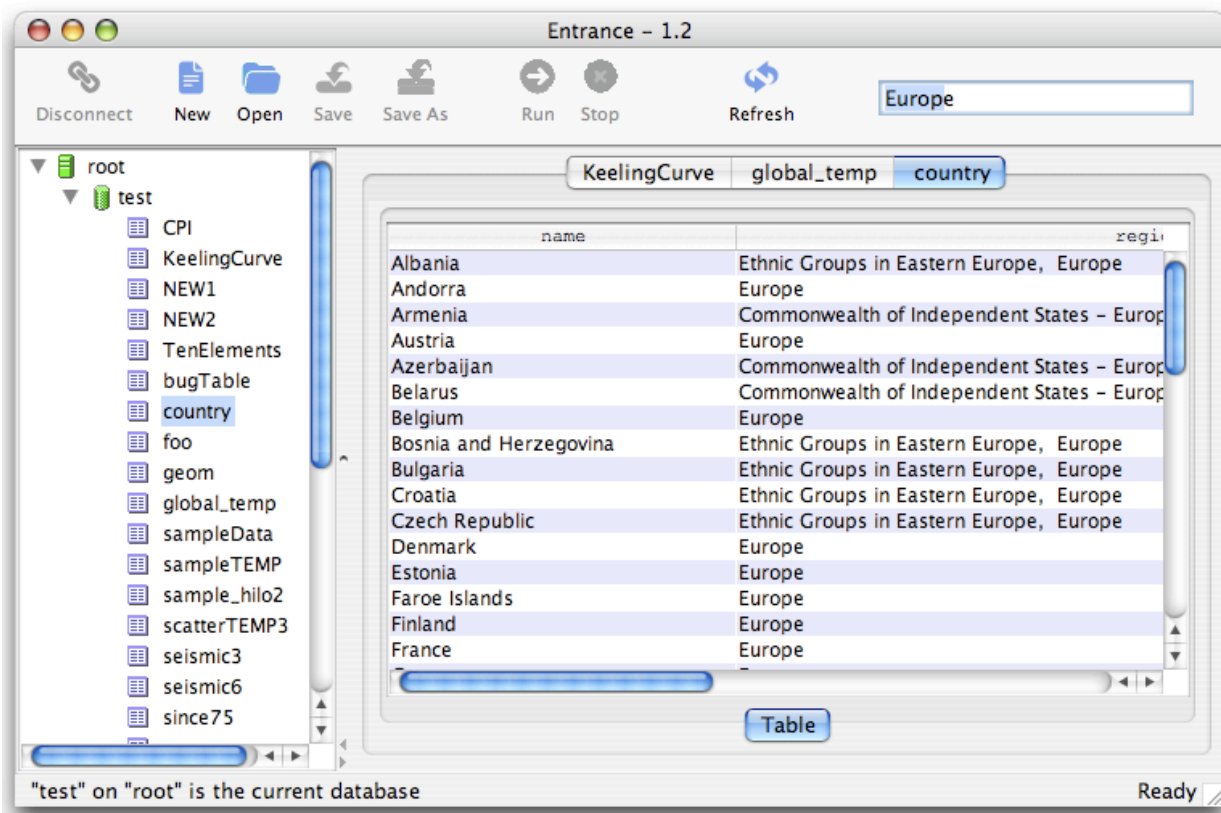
Entrance – 1.2

Disconnect New Open Save Save As Run Stop Refresh

Europe

root
test
CPI
KeelingCurve
NEW1
NEW2
TenElements
bugTable
country
foo
geom
global_temp
sampleData
sampleTEMP
sample_hilo2
scatterTEMP3
seismic3
seismic6
since75

KeelingCurve global_temp country

| name | regi |
|---|---|
| Albania | Ethnic Groups in Eastern Europe, Europe |
| Andorra | Europe |
| Armenia | Commonwealth of Independent States – Europ |
| Austria | Europe |
| Azerbaijan | Commonwealth of Independent States – Europ |
| Belarus | Commonwealth of Independent States – Europ |
| Belgium | Europe |
| Bosnia and Herzegovina | Ethnic Groups in Eastern Europe, Europe |
| Bulgaria | Ethnic Groups in Eastern Europe, Europe |
| Croatia | Ethnic Groups in Eastern Europe, Europe |
| Czech Republic | Ethnic Groups in Eastern Europe, Europe |
| Denmark | Europe |
| Estonia | Europe |
| Faroe Islands | Europe |
| Finland | Europe |
| France | Europe |

Table

"test" on "root" is the current database

Ready